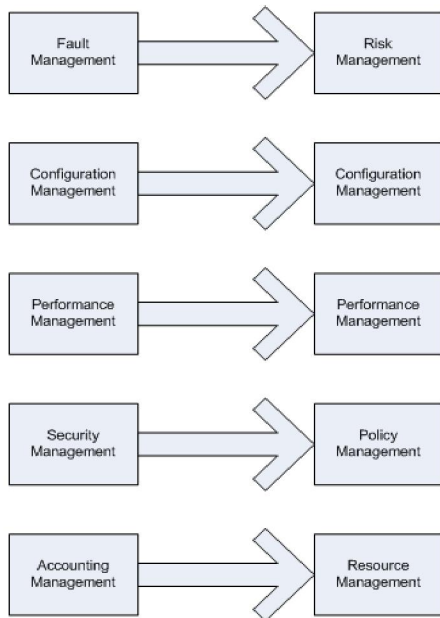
Fault Management

Risk Management

Configuration Management

Configuration Management

Performance Management

Performance Management

Security Management

Policy Management

Accounting Management

Resource Management